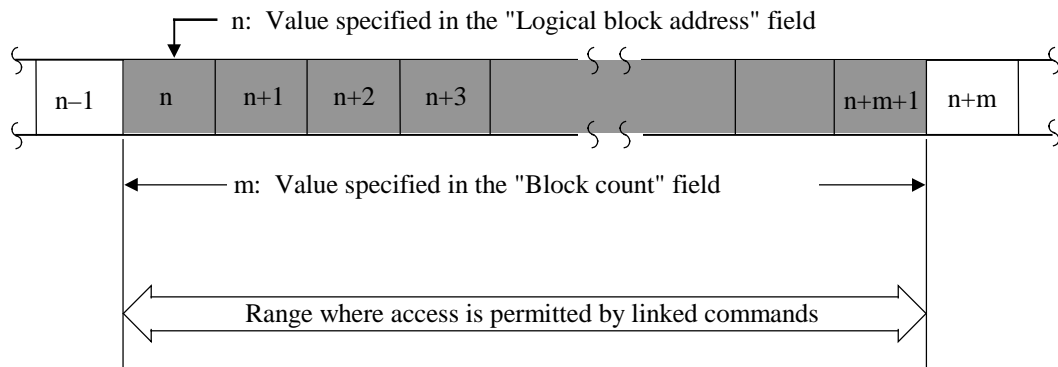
n: Value specified in the "Logical block address" field

| n–1 | n | n+1 | n+2 | n+3 | | | n+m+1 | n+m |
|---|---|---|---|---|---|---|---|---|

m: Value specified in the "Block count" field

Range where access is permitted by linked commands